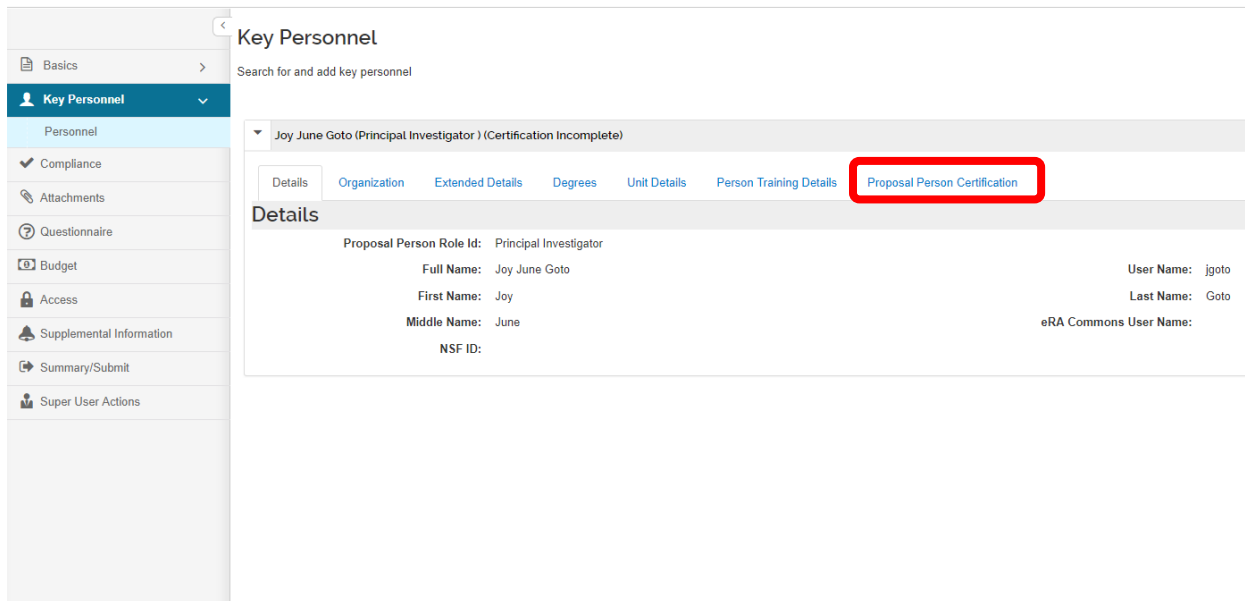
Basics
Key Personnel
Personnel
Compliance
Attachments
Questionnaire
Budget
Access
Supplemental Information
Summary/Submit
Super User Actions

Key Personnel
Search for and add key personnel

Joy June Goto (Principal Investigator ) (Certification Incomplete)

Details | Organization | Extended Details | Degrees | Unit Details | Person Training Details | Proposal Person Certification

Details

Proposal Person Role Id: Principal Investigator
Full Name: Joy June Goto
User Name: jgoto
First Name: Joy
Last Name: Goto
Middle Name: June
eRA Commons User Name:
NSF ID: